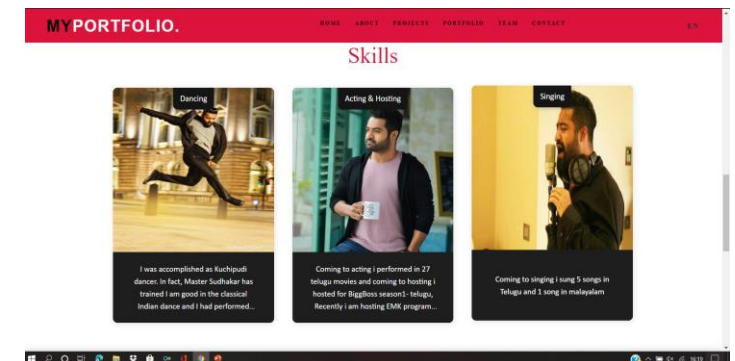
MYPORTFOLIO.

HOME ABOUT PROJECTS PORTFOLIO TEAM CONTACT

EN

Skills

Dancing

I was accomplished as Kuchipudi dancer. In fact, Master Sudhakar has trained I am good in the classical Indian dance and I had performed...

Acting & Hosting

Coming to acting i performed in 27 telugu movies and coming to hosting i hosted for BiggBoss season1- telugu, Recently i am hosting EMK program...

Singing

Coming to singing i sung 5 songs in Telugu and 1 song in malayalam